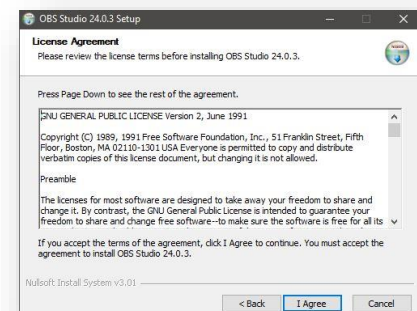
OBS Studio 24.0.3 Setup

License Agreement
Please review the license terms before installing OBS Studio 24.0.3.

Press Page Down to see the rest of the agreement.

GNU GENERAL PUBLIC LICENSE Version 2, June 1991

Copyright (C) 1989, 1991 Free Software Foundation, Inc., 51 Franklin Street, Fifth Floor, Boston, MA 02110-1301 USA Everyone is permitted to copy and distribute verbatim copies of this license document, but changing it is not allowed.

Preamble

The licenses for most software are designed to take away your freedom to share and change it. By contrast, the GNU General Public License is intended to guarantee your freedom to share and change free software--to make sure the software is free for all its

If you accept the terms of the agreement, click I Agree to continue. You must accept the agreement to install OBS Studio 24.0.3.

Nullsoft Install System v3.01

< Back I Agree Cancel